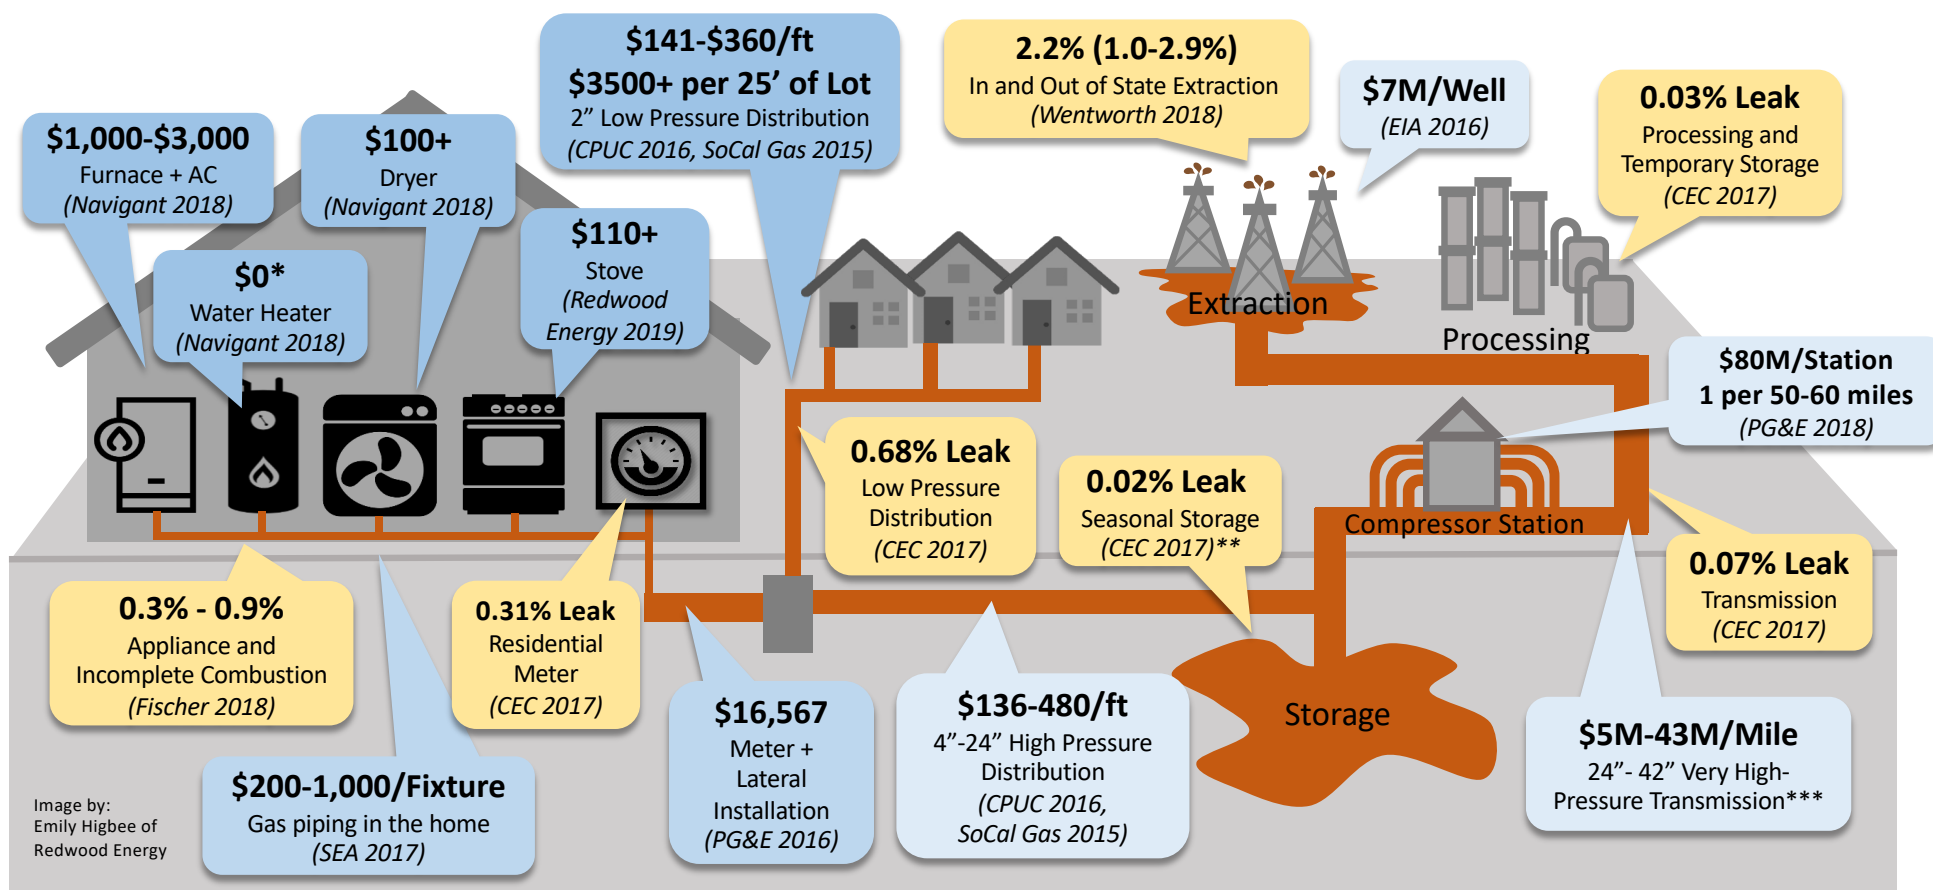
$1,000-$3,000
Furnace + AC
(Navigant 2018)

$100+
Dryer
(Navigant 2018)

$141-$360/ft
$3500+ per 25' of Lot
2" Low Pressure Distribution
(CPUC 2016, SoCal Gas 2015)

2.2% (1.0-2.9%)
In and Out of State Extraction
(Wentworth 2018)

$7M/Well
(EIA 2016)

0.03% Leak
Processing and Temporary Storage
(CEC 2017)

$0*
Water Heater
(Navigant 2018)

$110+
Stove
(Redwood Energy 2019)

Extraction

Processing

$80M/Station
1 per 50-60 miles
(PG&E 2018)

0.68% Leak
Low Pressure Distribution
(CEC 2017)

0.02% Leak
Seasonal Storage
(CEC 2017)**

Compressor Station

0.07% Leak
Transmission
(CEC 2017)

0.3% - 0.9%
Appliance and Incomplete Combustion
(Fischer 2018)

0.31% Leak
Residential Meter
(CEC 2017)

Storage

$16,567
Meter + Lateral Installation
(PG&E 2016)

$136-480/ft
4"-24" High Pressure Distribution
(CPUC 2016, SoCal Gas 2015)

$5M-43M/Mile
24"- 42" Very High-Pressure Transmission***

Image by:
Emily Higbee of
Redwood Energy

$200-1,000/Fixture
Gas piping in the home
(SEA 2017)